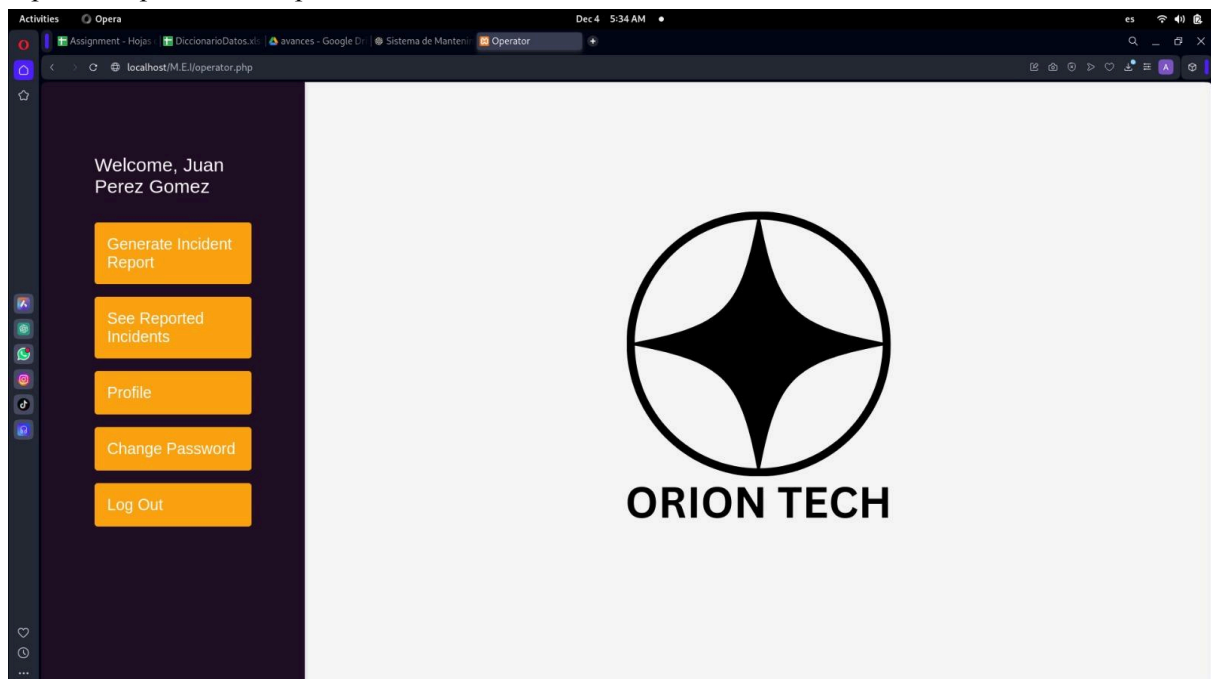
Activities Opera Dec 4 5:34 AM es

Assignment - Hojas DiccionarioDatos.xls avances - Google Dr Sistema de Mantenim Operator

localhost/M.E.I/operator.php

Welcome, Juan Perez Gomez

Generate Incident Report

See Reported Incidents

Profile

Change Password

Log Out

ORION TECH